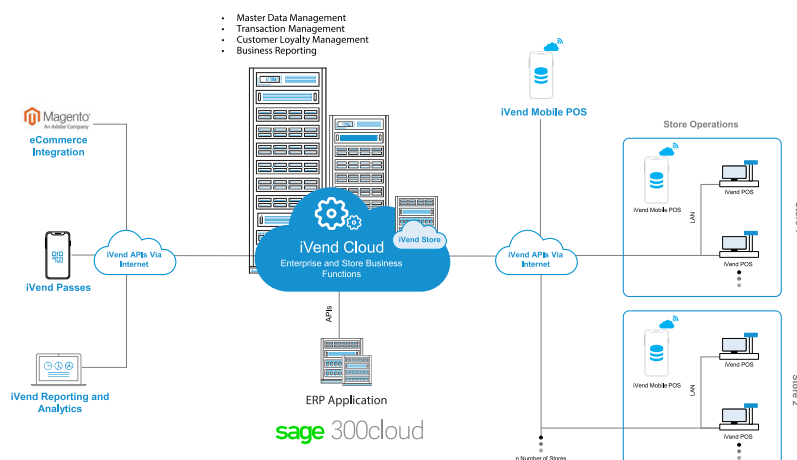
- Master Data Management
- Transaction Management
- Customer Loyalty Management
- Business Reporting

Magento
An Adobe Company

eCommerce Integration

iVend Passes

iVend Reporting and Analytics

iVend APIs Via Internet

iVend Cloud
Enterprise and Store Business Functions

iVend Store

APIs

ERP Application

sage 300cloud

iVend Mobile POS

iVend APIs Via Internet

Store Operations

iVend Mobile POS

LAN

iVend POS

iVend POS

iVend Mobile POS

LAN

iVend POS

iVend POS

n Number of Stores

Store 2